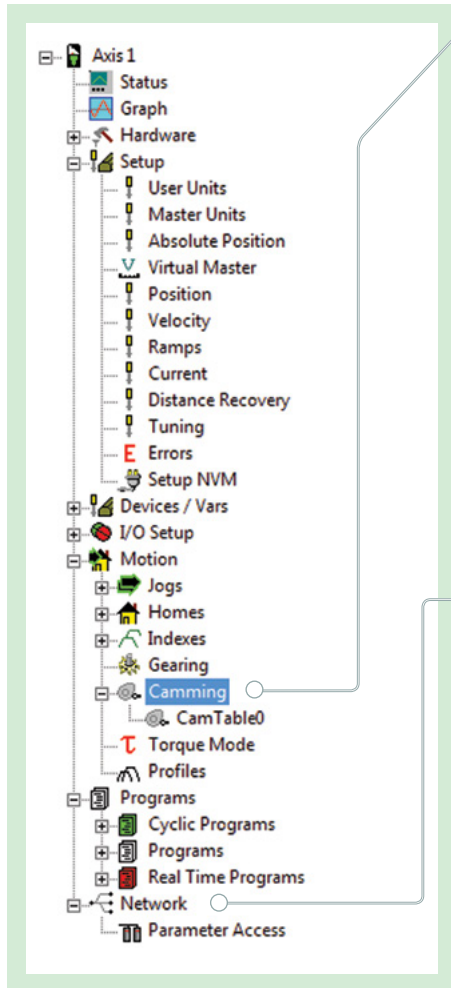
Axis 1
Status
Graph
Hardware
Setup
User Units
Master Units
Absolute Position
Virtual Master
Position
Velocity
Ramps
Current
Distance Recovery
Tuning
Errors
Setup NVM
Devices / Vars
I/O Setup
Motion
Jogs
Homes
Indexes
Gearing
Camming
CamTable0
Torque Mode
Profiles
Programs
Cyclic Programs
Programs
Real Time Programs
Network
Parameter Access